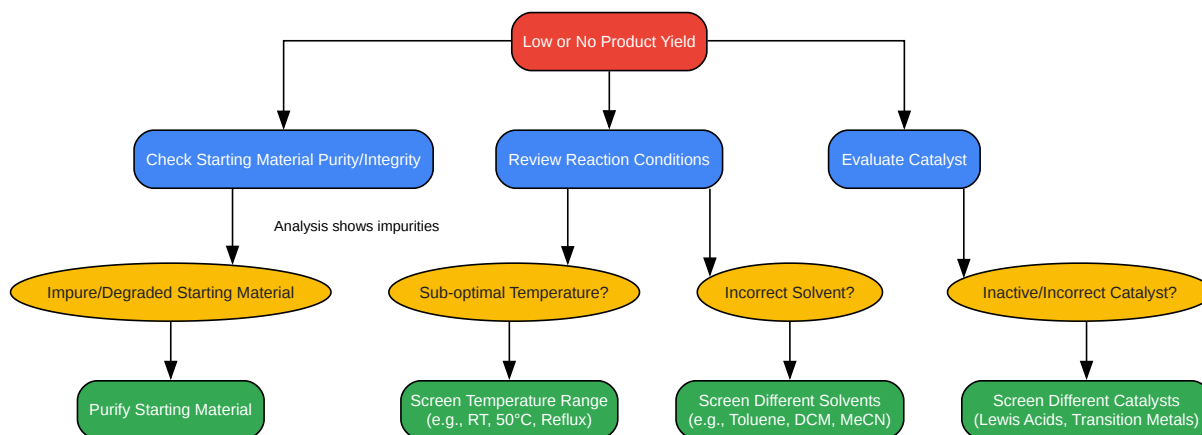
Low or No Product Yield

Check Starting Material Purity/Integrity

Review Reaction Conditions

Evaluate Catalyst

Analysis shows impurities

Impure/Degraded Starting Material

Sub-optimal Temperature?

Incorrect Solvent?

Inactive/Incorrect Catalyst?

Purify Starting Material

Screen Temperature Range (e.g., RT, 50°C, Reflux)

Screen Different Solvents (e.g., Toluene, DCM, MeCN)

Screen Different Catalysts (Lewis Acids, Transition Metals)